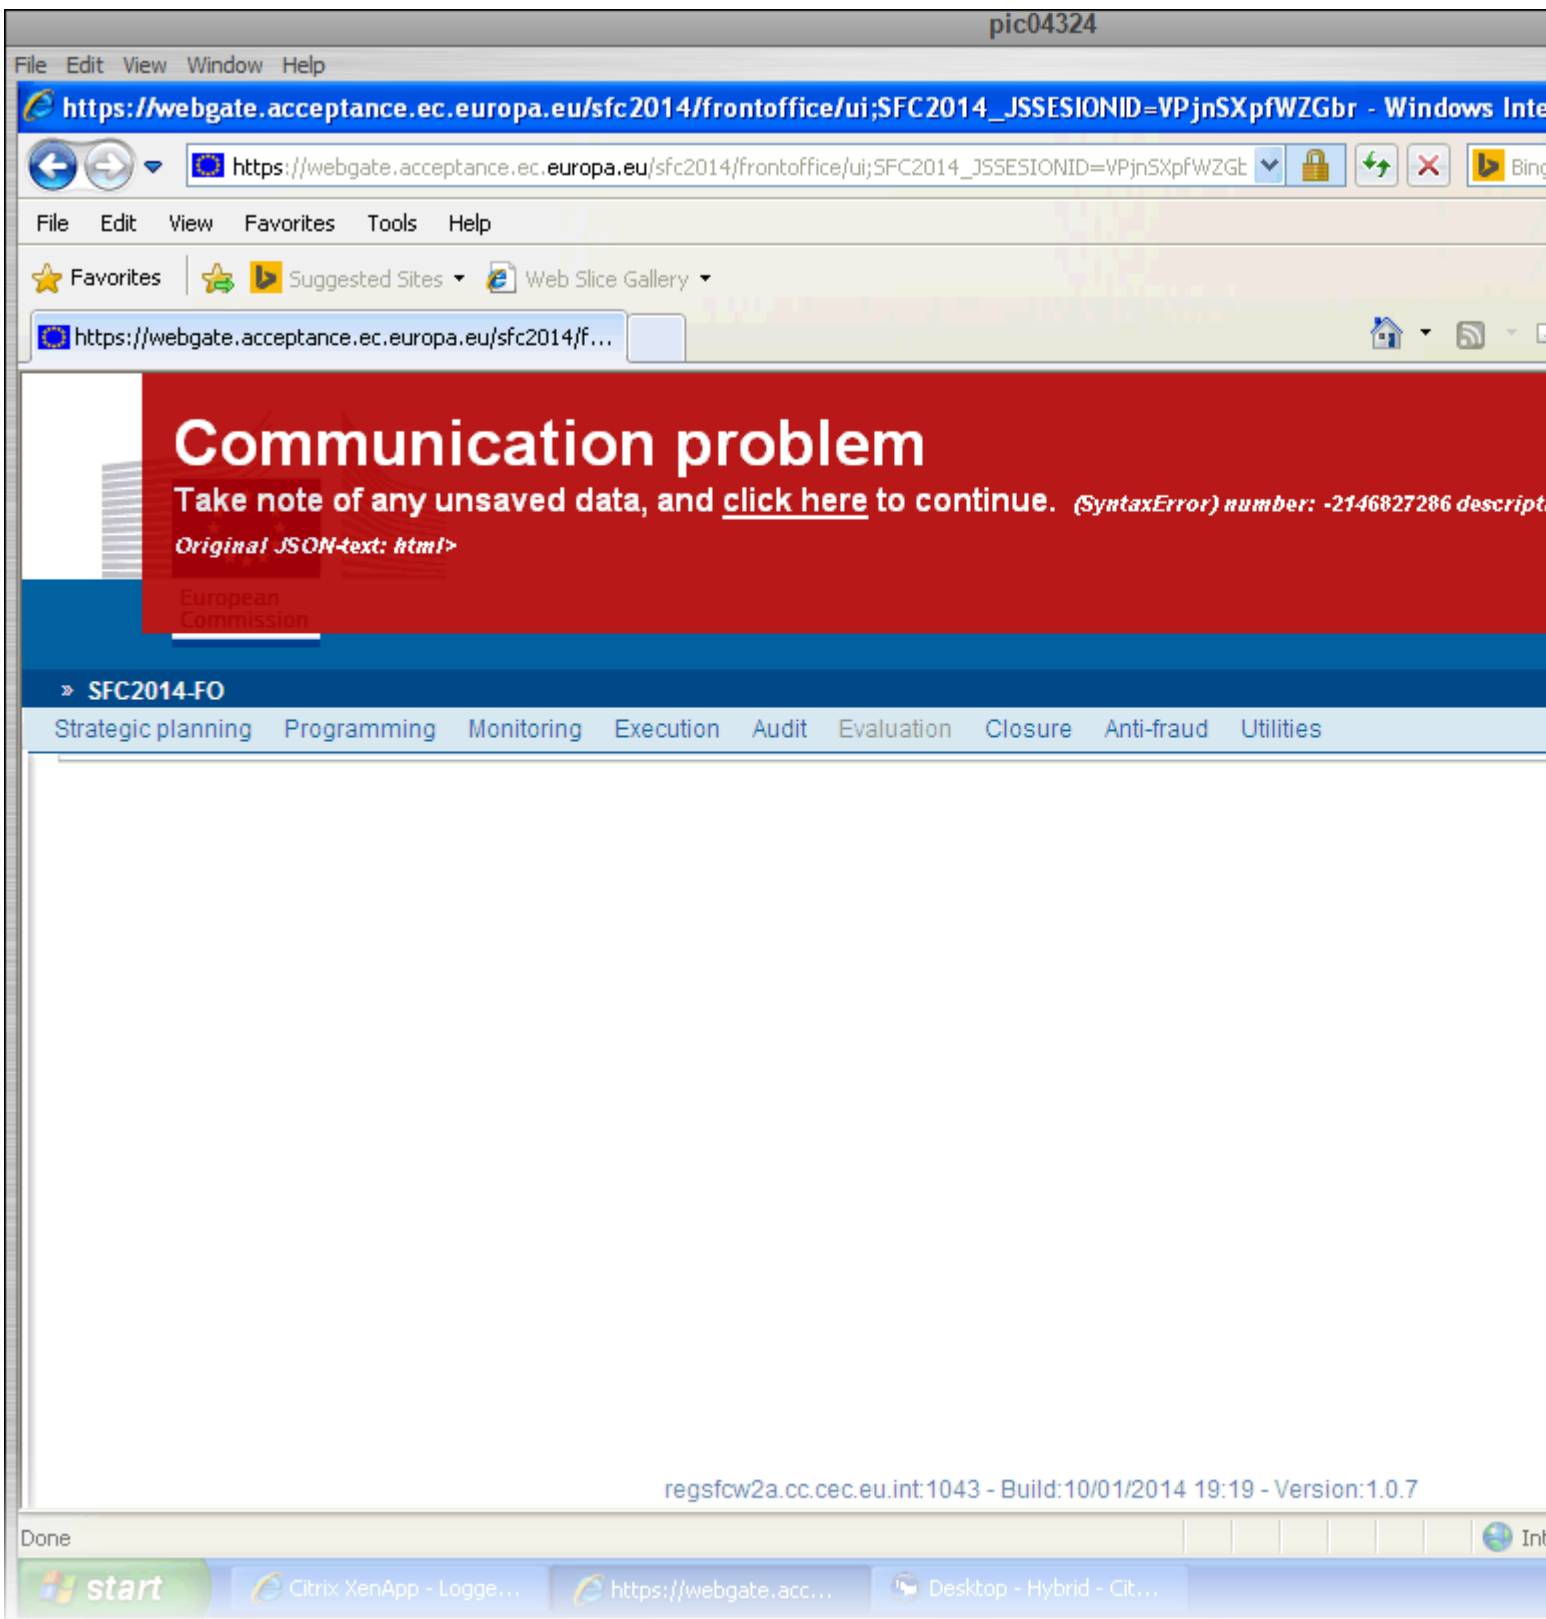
pic04324

File Edit View Window Help

https://webgate.acceptance.ec.europa.eu/sfc2014/frontoffice/ui;SFC2014_JSSESIONID=VPjnSXpfWZGbr - Windows Inte

https://webgate.acceptance.ec.europa.eu/sfc2014/frontoffice/ui;SFC2014_JSSESIONID=VPjnSXpfWZGt

Bing

File Edit View Favorites Tools Help

Favorites Suggested Sites Web Slice Gallery

https://webgate.acceptance.ec.europa.eu/sfc2014/f...

Communication problem

Take note of any unsaved data, and click here to continue. (SyntaxError) number: -2146827286 descript

Original JSON-text: html>

European Commission

» SFC2014-FO

Strategic planning Programming Monitoring Execution Audit Evaluation Closure Anti-fraud Utilities

regsfcw2a.cc.cec.eu.int:1043 - Build:10/01/2014 19:19 - Version:1.0.7

Done

Int

start Citrix XenApp - Logge... https://webgate.acc... Desktop - Hybrid - Cit...